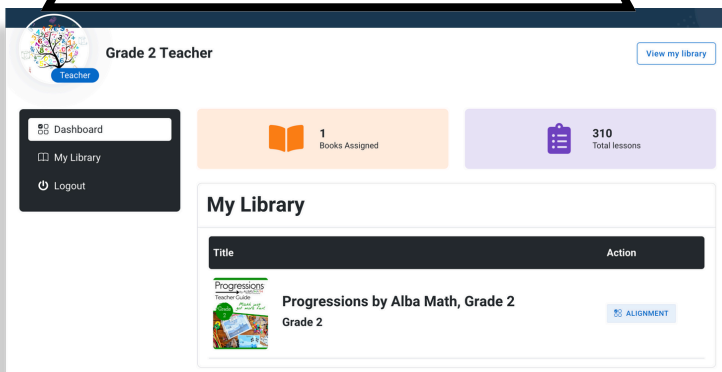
Teacher

Grade 2 Teacher

View my library

Dashboard
My Library
Logout

1
Books Assigned

310
Total lessons

My Library

| Title | Action |
|---|---|
| Progressions Teacher Guide Progressions by Alba Math, Grade 2 Grade 2 | ALIGNMENT |